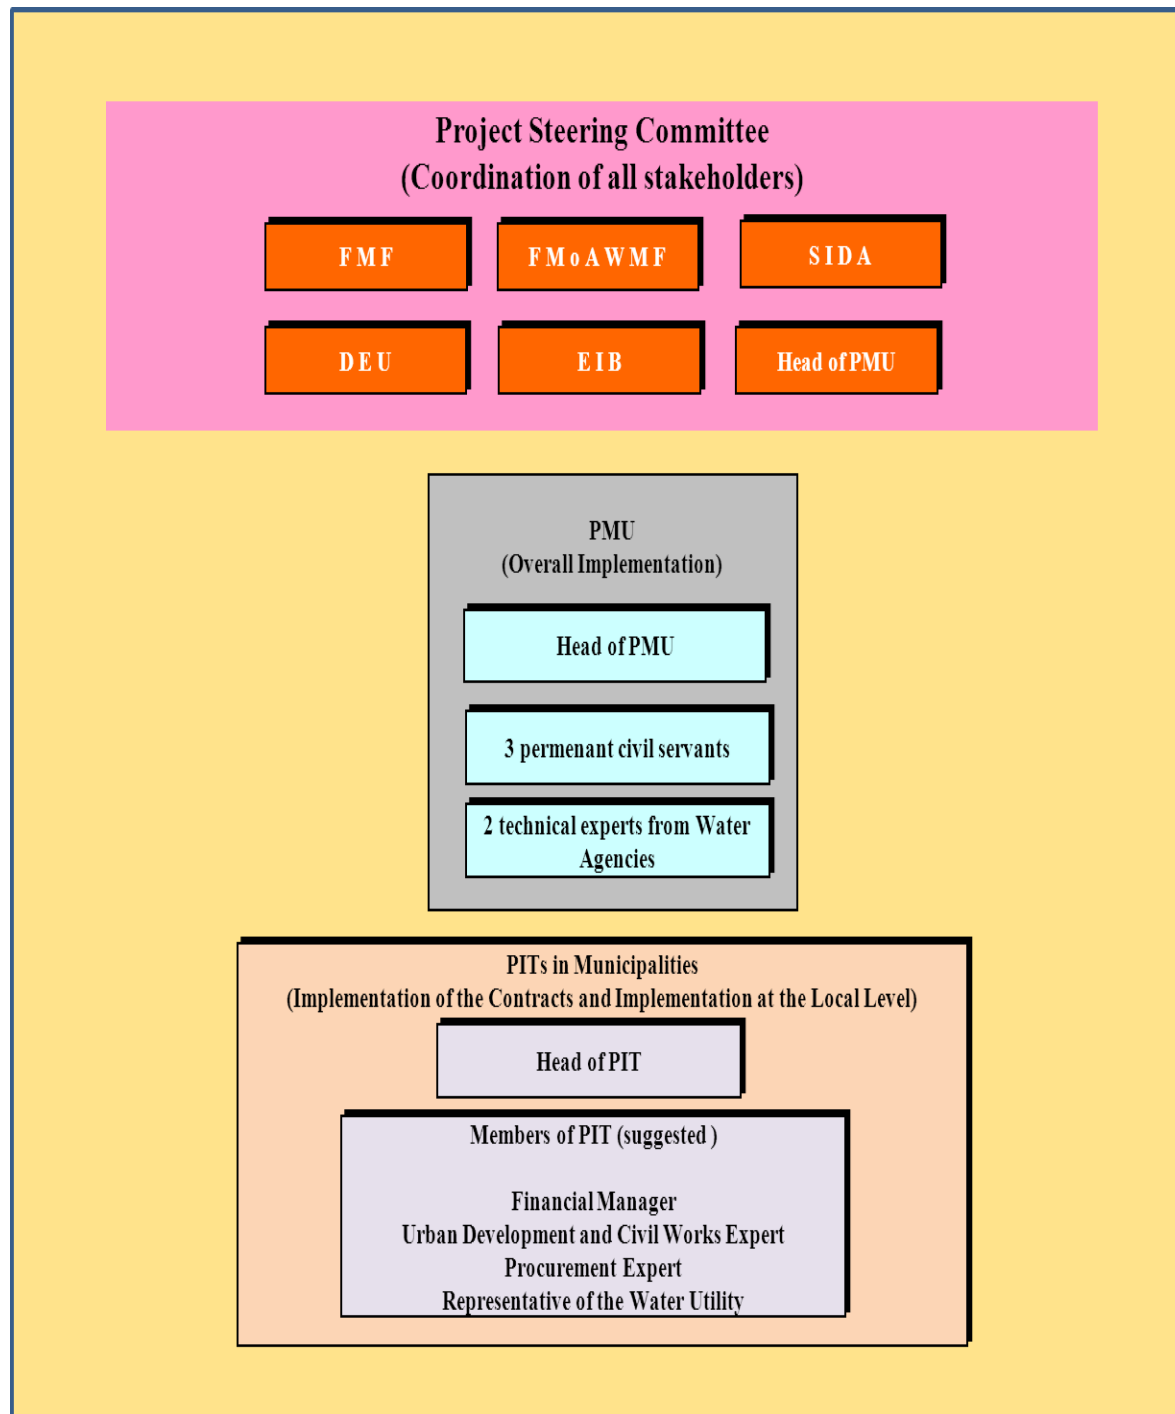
Project Steering Committee
(Coordination of all stakeholders)

FMF

FMoAWMF

SIDA

DEU

EIB

Head of PMU

PMU
(Overall Implementation)

Head of PMU

3 permenant civil servants

2 technical experts from Water Agencies

PITs in Municipalities
(Implementation of the Contracts and Implementation at the Local Level)

Head of PIT

Members of PIT (suggested )

Financial Manager
Urban Development and Civil Works Expert
Procurement Expert
Representative of the Water Utility